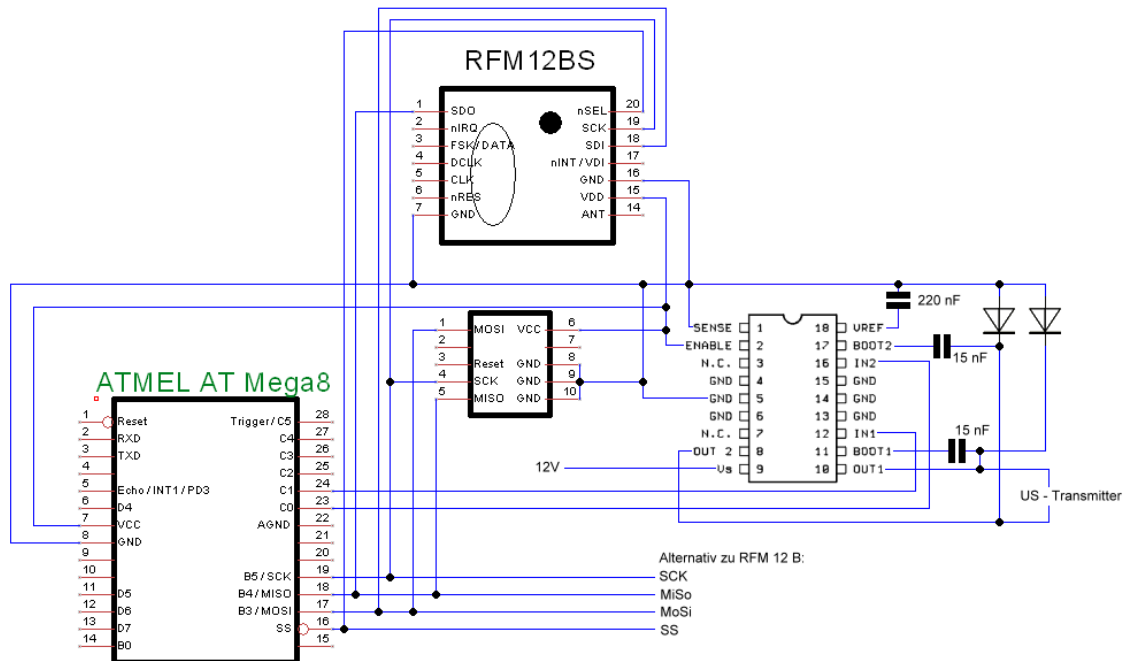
RFM12BS

1 SDO
2 nIRQ
3 FSK/DATA
4 DCLK
5 CLK
6 nRES
7 GND

20 nSEL
19 SCK
18 SDI
17 nINT/VDI
16 GND
15 VDD
14 ANT

1 MOSI
2
3 Reset
4 SCK
5 MISO

6 VCC
7
8 GND
9 GND
10 GND

220 nF

SENSE 1
ENABLE 2
N.C. 3
GND 4
GND 5
GND 6
N.C. 7
OUT 2 8
Vs 9

18 VREF
17 BOOT2
16 IN2
15 GND
14 GND
13 GND
12 IN1
11 BOOT1
10 OUT1

15 nF
15 nF

12V

US - Transmitter

ATMEL AT Mega8

1 Reset
2 RXD
3 TXD
4
5 Echo/INT1/PD3
6 D4
7 VCC
8 GND
9
10
11 D5
12 D6
13 D7
14 B0

28 Trigger/C5
27 C4
26 C3
25 C2
24 C1
23 C0
22 AGND
21
20
19 B5/SCK
18 B4/MISO
17 B3/MOSI
16 SS
15

Alternativ zu RFM 12 B:
SCK
MiSo
MoSi
SS